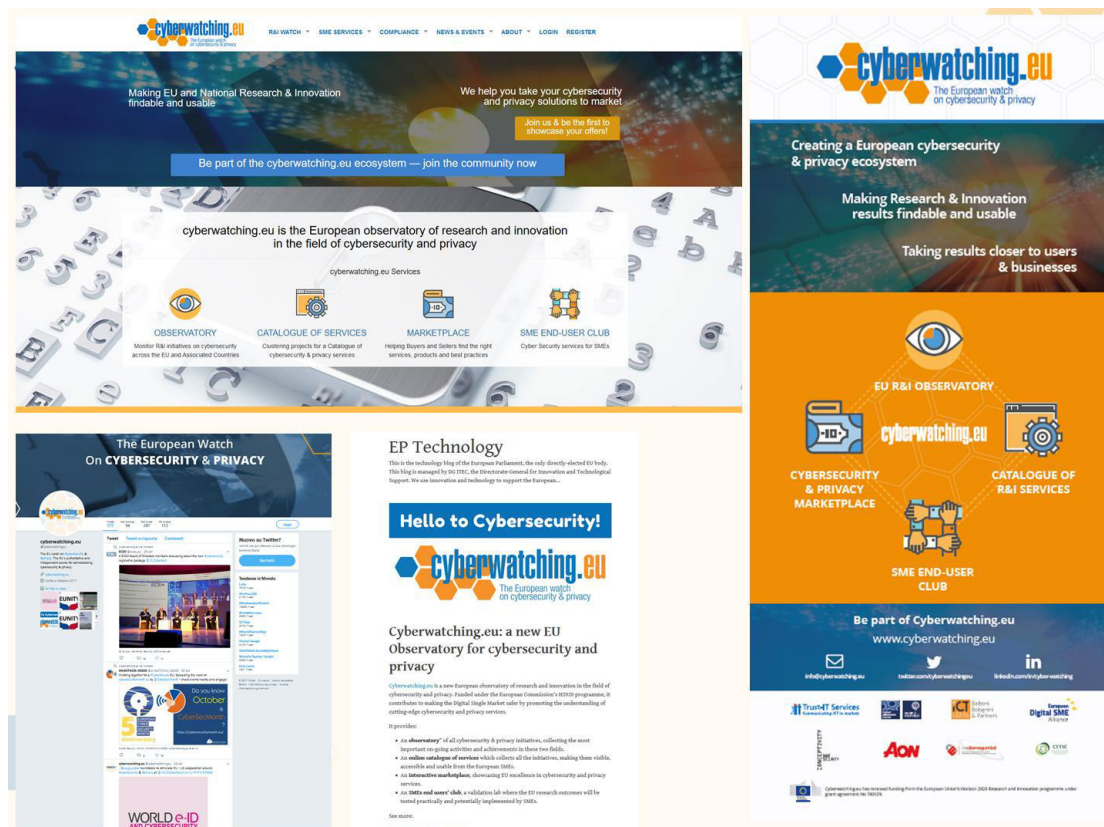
cyberwatching.eu
The European watch on cybersecurity & privacy

R&I WATCH SME SERVICES COMPLIANCE NEWS & EVENTS ABOUT LOGIN REGISTER

Making EU and National Research & Innovation findable and usable

We help you take your cybersecurity and privacy solutions to market

Join us & be the first to showcase your offers!

Be part of the cyberwatching.eu ecosystem — join the community now

cyberwatching.eu is the European observatory of research and innovation in the field of cybersecurity and privacy

cyberwatching.eu Services

OBSERVATORY
Monitor R&I initiatives on cybersecurity across the EU and Associated Countries

CATALOGUE OF SERVICES
Clustering projects for a Catalogue of cybersecurity & privacy services

MARKETPLACE
Helping Buyers and Sellers find the right services, products and best practices

SME END-USER CLUB
Cyber Security services for SMEs

The European Watch
On CYBERSECURITY & PRIVACY

cyberwatching.eu

Tweet

Nuovo su Twitter?

Do you know October

WORLD e-ID AND CYBERSECURITY

EP Technology

This is the technology blog of the European Parliament, the only directly-elected EU body. This blog is managed by DG ITEC, the Directorate-General for Innovation and Technological Support. We use innovation and technology to support the European...

Hello to Cybersecurity!

cyberwatching.eu
The European watch on cybersecurity & privacy

Cyberwatching.eu: a new EU Observatory for cybersecurity and privacy

Cyberwatching.eu is a new European observatory of research and innovation in the field of cybersecurity and privacy. Funded under the European Commission's H2020 programme, it contributes to making the Digital Single Market safer by promoting the understanding of cutting-edge cybersecurity and privacy services.

It provides:

• An observatory of all cybersecurity & privacy initiatives, collecting the most important on-going activities and achievements in these two fields.
• An online catalogue of services which collects all the initiatives, making them visible, accessible and usable from the European SMEs.
• An interactive marketplace, showcasing EU excellence in cybersecurity and privacy services.
• An SMEs end users' club, a validation lab where the EU research outcomes will be tested practically and potentially implemented by SMEs.

See more:

cyberwatching.eu
The European watch on cybersecurity & privacy

Creating a European cybersecurity & privacy ecosystem

Making Research & Innovation results findable and usable

Taking results closer to users & businesses

EU R&I OBSERVATORY

cyberwatching.eu

CYBERSECURITY & PRIVACY MARKETPLACE

CATALOGUE OF R&I SERVICES

SME END-USER CLUB

Be part of Cyberwatching.eu
www.cyberwatching.eu

info@cyberwatching.eu
twitter.com/cyberwatchingeu
linkedin.com/in/cyber-watching

Trust-IT Services
ICT
European Digital SME Alliance
AON
CITIC

Cyberwatching.eu has received funding from the European Union's Horizon 2020 Research and Innovation programme under grant agreement No 740129.